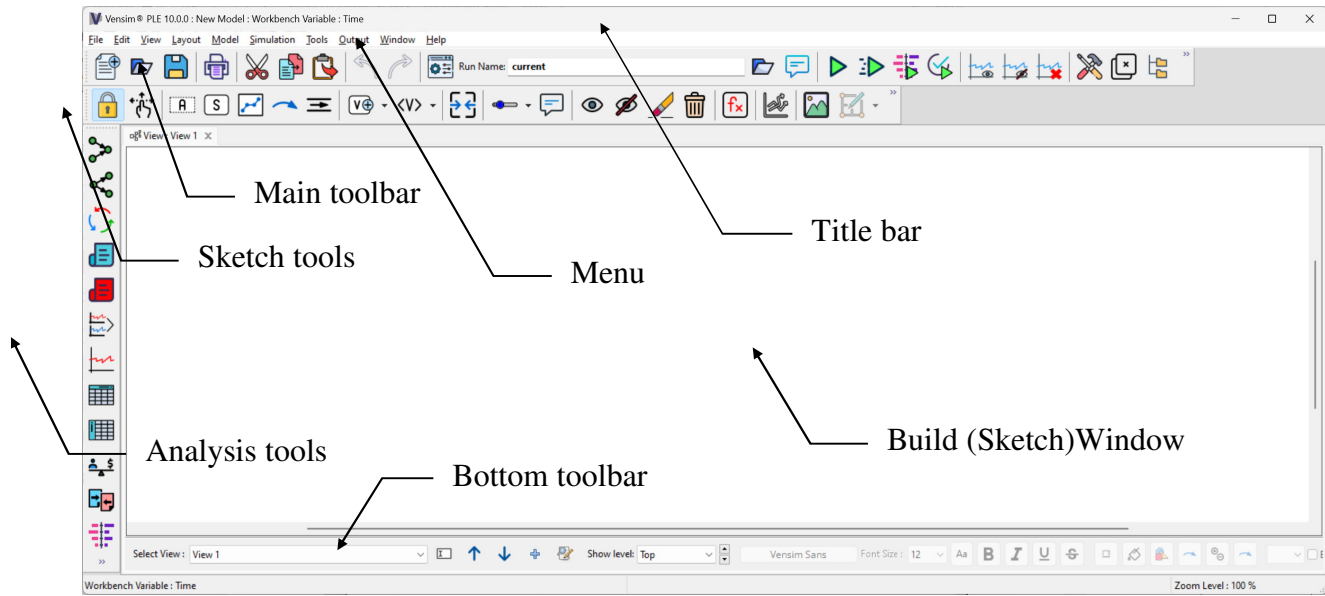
Vensim® PLE 10.0.0 : New Model : Workbench Variable : Time

File Edit View Layout Model Simulation Tools Output Window Help

Run Name: current

View: View 1

Main toolbar

Title bar

Sketch tools

Menu

Build (Sketch)Window

Analysis tools

Bottom toolbar

Select View : View 1

Show level: Top

Vensim Sans

Font Size : 12

Aa

B I U S

Workbench Variable : Time

Zoom Level : 100 %